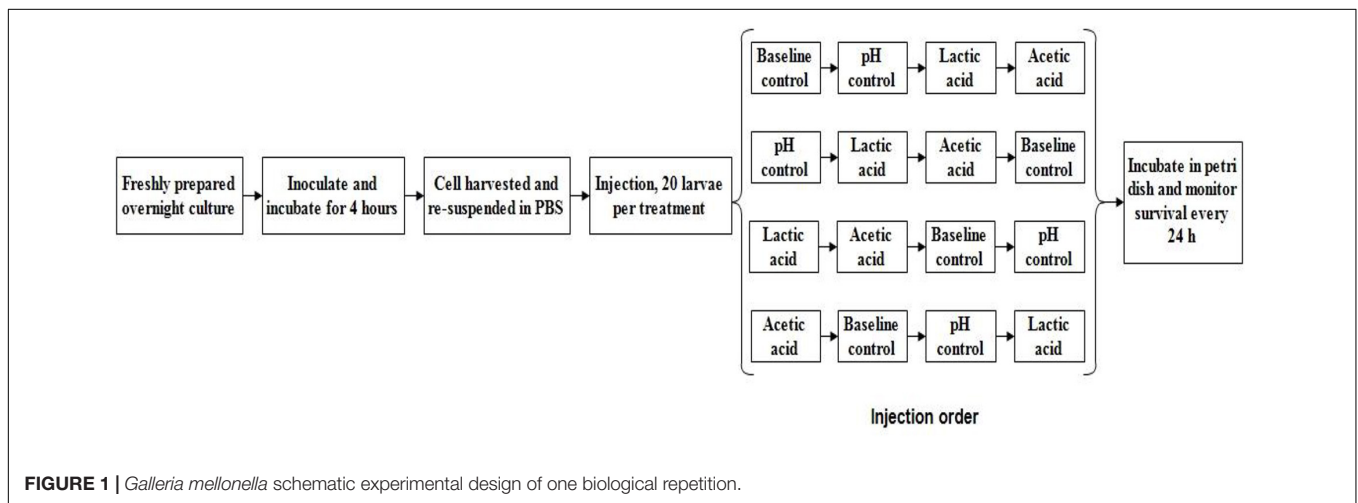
Freshly prepared overnight culture

Inoculate and incubate for 4 hours

Cell harvested and re-suspended in PBS

Injection, 20 larvae per treatment

Baseline control | pH control | Lactic acid | Acetic acid

pH control | Lactic acid | Acetic acid | Baseline control

Lactic acid | Acetic acid | Baseline control | pH control

Acetic acid | Baseline control | pH control | Lactic acid

Injection order

Incubate in petri dish and monitor survival every 24 h

FIGURE 1 | Galleria mellonella schematic experimental design of one biological repetition.